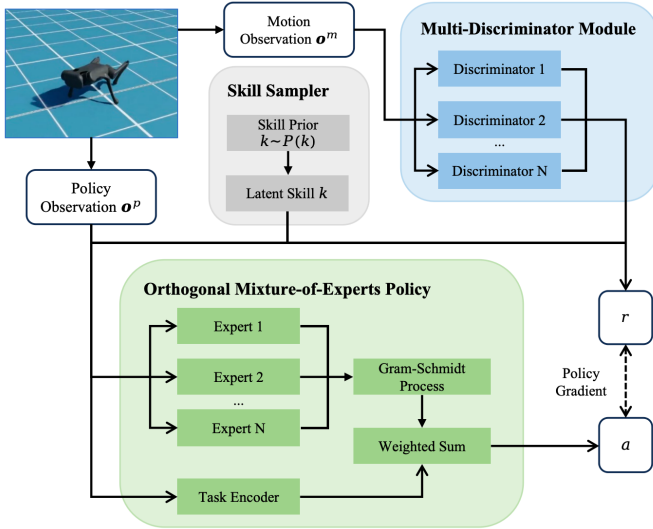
Motion Observation $\boldsymbol{o}^m$

Multi-Discriminator Module

Discriminator 1

Discriminator 2

...

Discriminator N

Skill Sampler

Skill Prior $k \sim P(k)$

Latent Skill $k$

Policy Observation $\boldsymbol{o}^p$

Orthogonal Mixture-of-Experts Policy

Expert 1

Expert 2

...

Expert N

Gram-Schmidt Process

Weighted Sum

Task Encoder

$r$

Policy Gradient

$a$